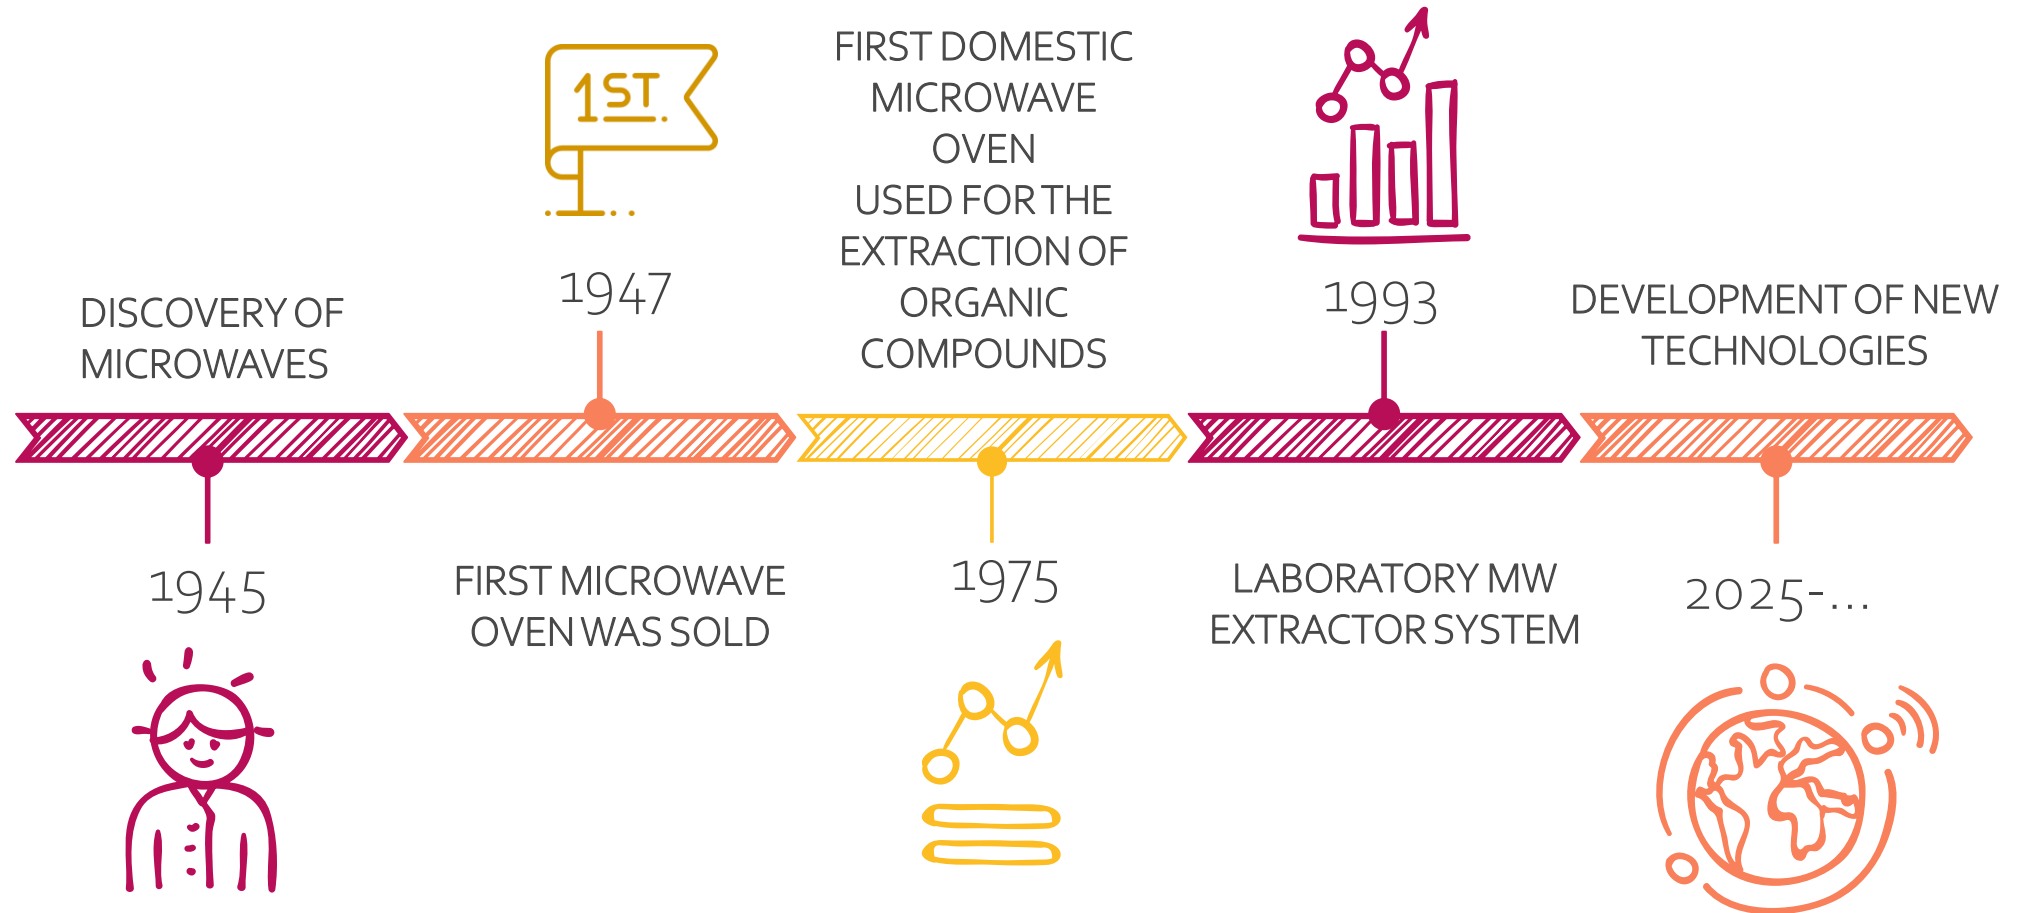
1ST

1947

FIRST DOMESTIC MICROWAVE OVEN USED FOR THE EXTRACTION OF ORGANIC COMPOUNDS

1993

DISCOVERY OF MICROWAVES

DEVELOPMENT OF NEW TECHNOLOGIES

1945

FIRST MICROWAVE OVEN WAS SOLD

1975

LABORATORY MW EXTRACTOR SYSTEM

2025-...